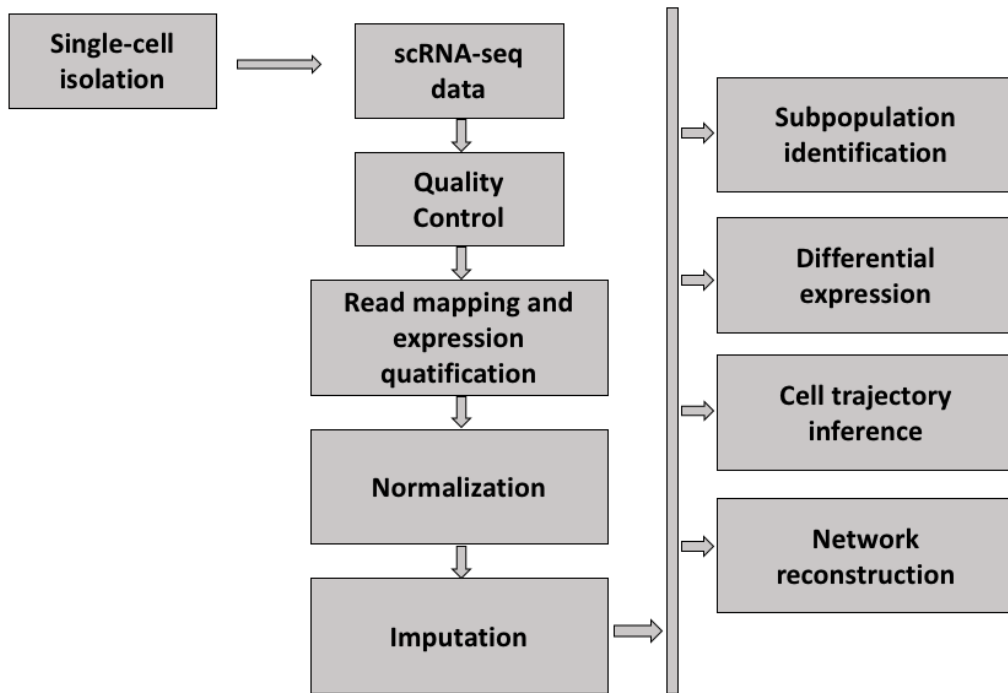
Single-cell isolation

scRNA-seq data

Quality Control

Read mapping and expression quatification

Normalization

Imputation

Subpopulation identification

Differential expression

Cell trajectory inference

Network reconstruction